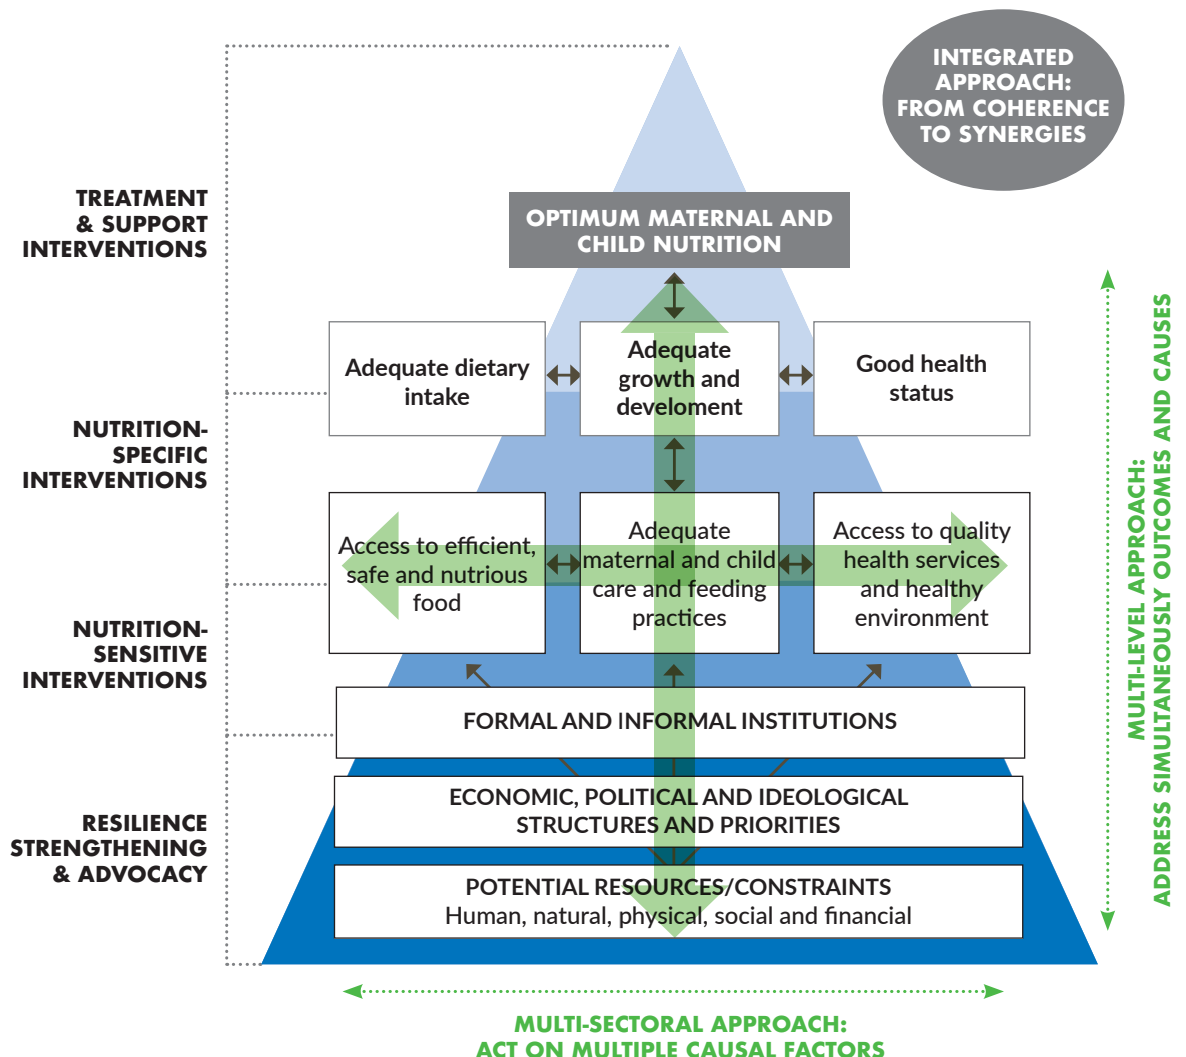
INTEGRATED APPROACH: FROM COHERENCE TO SYNERGIES

TREATMENT & SUPPORT INTERVENTIONS

NUTRITION-SPECIFIC INTERVENTIONS

NUTRITION-SENSITIVE INTERVENTIONS

RESILIENCE STRENGTHENING & ADVOCACY

OPTIMUM MATERNAL AND CHILD NUTRITION

Adequate dietary intake

Adequate growth and develoment

Good health status

Access to efficient, safe and nutrious food

Adequate maternal and child care and feeding practices

Access to quality health services and healthy environment

FORMAL AND INFORMAL INSTITUTIONS

ECONOMIC, POLITICAL AND IDEOLOGICAL STRUCTURES AND PRIORITIES

POTENTIAL RESOURCES/CONSTRAINTS
Human, natural, physical, social and financial

MULTI-LEVEL APPROACH: ADDRESS SIMULTANEOUSLY OUTCOMES AND CAUSES

MULTI-SECTORAL APPROACH: ACT ON MULTIPLE CAUSAL FACTORS